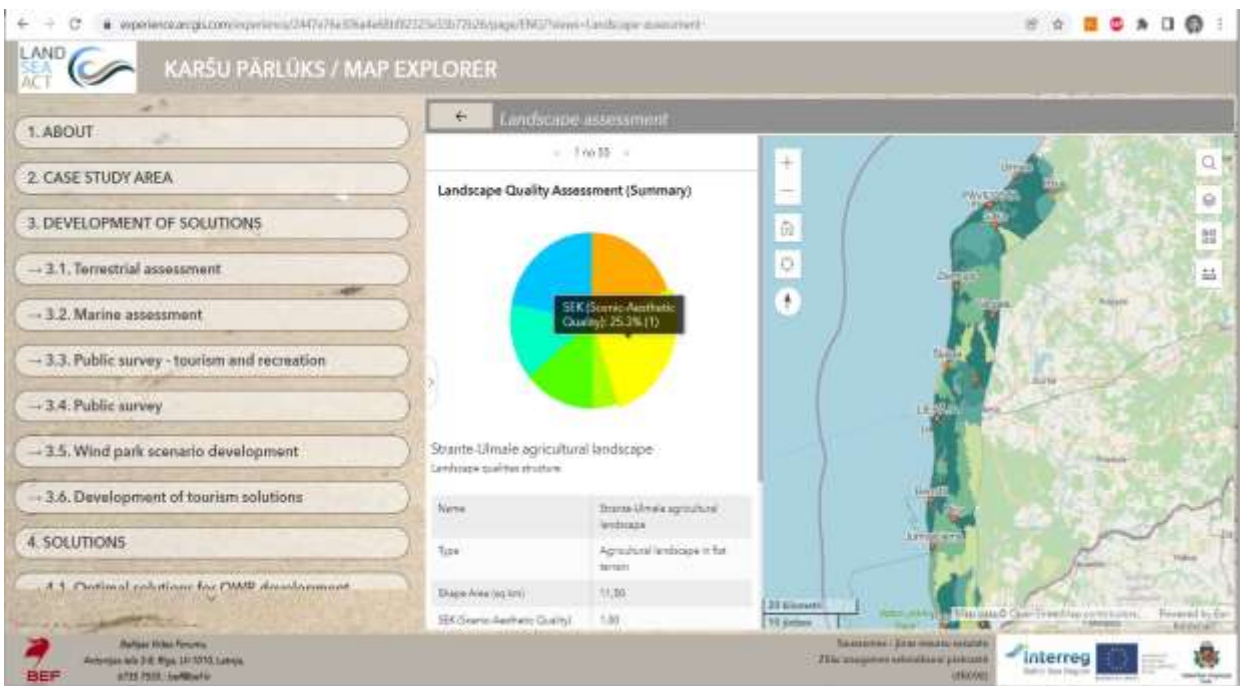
experience.arcgis.com/experience/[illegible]/page/ENG?views=Landscape-assessment

LAND SEA ACT

KARŠU PĀRLŪKS / MAP EXPLORER

1. ABOUT

2. CASE STUDY AREA

3. DEVELOPMENT OF SOLUTIONS

→ 3.1. Terrestrial assessment

→ 3.2. Marine assessment

→ 3.3. Public survey - tourism and recreation

→ 3.4. Public survey

→ 3.5. Wind park scenario development

→ 3.6. Development of tourism solutions

4. SOLUTIONS

→ 4.1. Optimal solutions for OWP development

←
Landscape assessment

1 no 33

Landscape Quality Assessment (Summary)

SEK (Scenic-Aesthetic Quality): 25.3% (1)

Stante-Ulmale agricultural landscape
Landscape qualities structure

| Name | Stante-Ulmale agricultural landscape |
|---|---|
| Type | Agricultural landscape in flat terrain |
| Shape Area (sq km) | 11,30 |
| SEK (Scenic-Aesthetic Quality) | 1,00 |

20 kilometers
10 jūdzes

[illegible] | Map data © OpenStreetMap contributors, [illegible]
Powered by Esri

Baltijas Vides Forums
Antonijas iela 3-8, Rīga, LV-1010, Latvija
6735 7555 | bef@bef.lv

BEF

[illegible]

Interreg
Baltic Sea Region